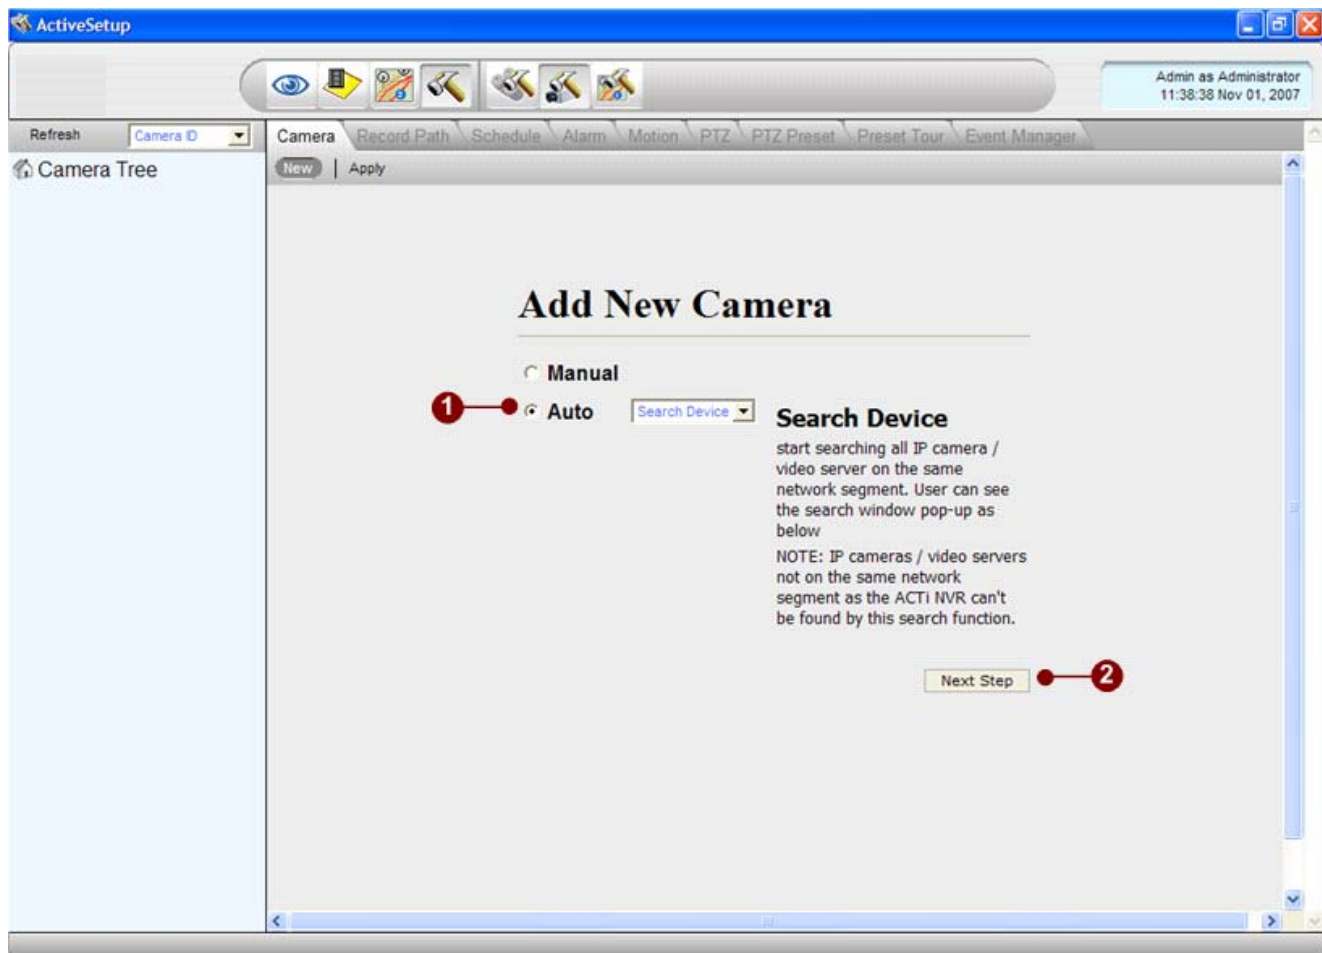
ActiveSetup

Admin as Administrator
11:38:38 Nov 01, 2007

Refresh
Camera ID

Camera Tree

Camera Record Path Schedule Alarm Motion PTZ PTZ Preset Preset Tour Event Manager

New | Apply

Add New Camera

Manual

1 Auto
Search Device

Search Device

start searching all IP camera / video server on the same network segment. User can see the search window pop-up as below

NOTE: IP cameras / video servers not on the same network segment as the ACTi NVR can't be found by this search function.

Next Step 2